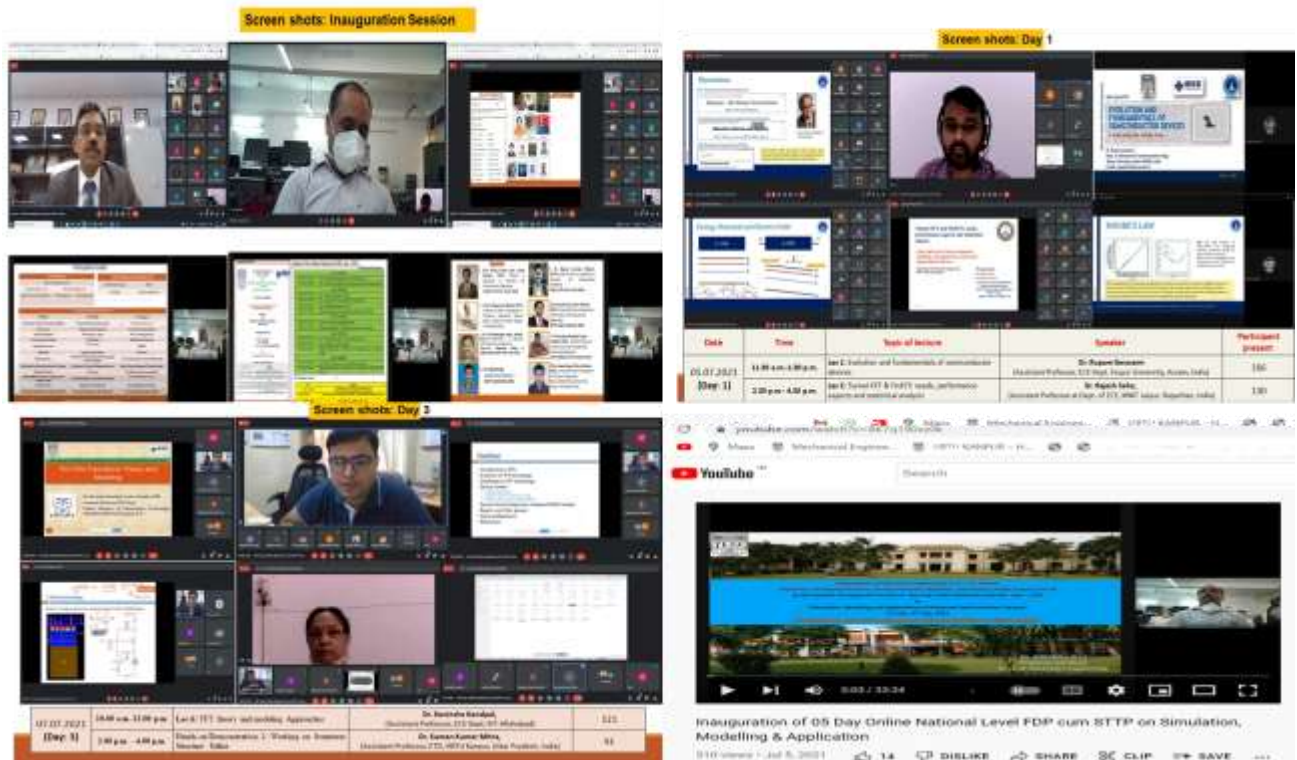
Screen shots: Inauguration Session

Screen shots: Day 1

| Date | Time | Topic of lecture | Speaker | Participant present |
|---|---|---|---|---|
| 05.07.2021 (Day: 1) | 11.00 a.m-1.00 p.m. | Lec 1: Evolution and fundamentals of semiconductor devices | Dr. Rupam Goswami (Assistant Professor, ECE Dept, Tezpur University, Assam, India) | 166 |
| | 2.00 p.m - 4.00 p.m. | Lec 2: Tunnel FET & FinFET: needs, performance aspects and statistical analysis | Dr. Rajesh Saha, (Assistant Professor at Dept. of ECE, MNIT Jaipur, Rajasthan, India) | 130 |

Screen shots: Day 3

| | | | | |
|---|---|---|---|---|
| 07.07.2021 (Day: 3) | 10.00 a.m.-12.00 p.m. | Lec 6: TFT: theory and modeling Approaches | Dr. Ravindra Kandpal, (Assistant Professor, ECE Dept, IIIT Allahabad) | 115 |
| | 2.00 p.m. - 4.00 p.m. | Hands on Demonstration 2: Working on Simulator Sentaurus Silvaco | Dr. Raman Kumar Mitra, (Assistant Professor, ECE, HBTU Kanpur, Uttar Pradesh, India) | 92 |

YouTube

Search

0:03 / 33:24

Inauguration of 05 Day Online National Level FDP cum STTP on Simulation, Modelling & Application

310 views • Jul 5, 2021 14 DISLIKE SHARE CLIP SAVE ...